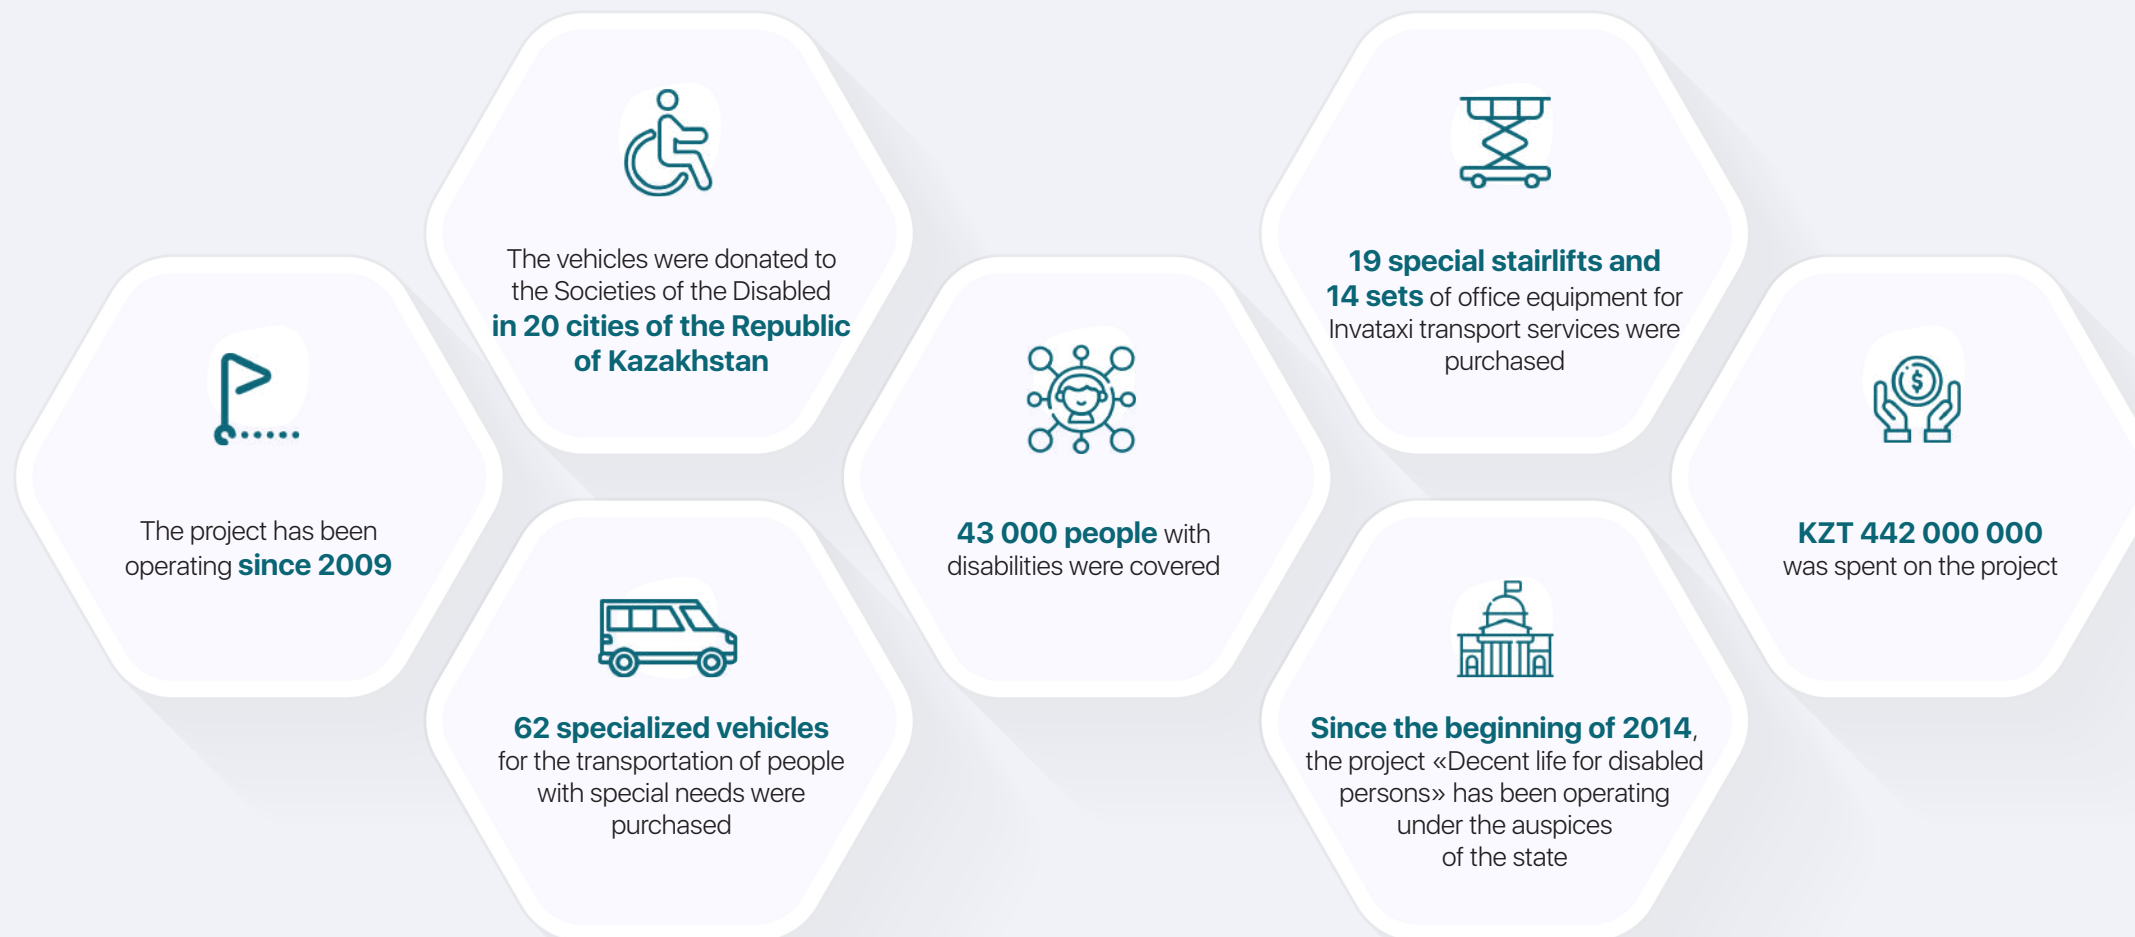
The project has been operating **since 2009**

The vehicles were donated to the Societies of the Disabled **in 20 cities of the Republic of Kazakhstan**

62 specialized vehicles for the transportation of people with special needs were purchased

43 000 people with disabilities were covered

19 special stairlifts and 14 sets of office equipment for Invataxi transport services were purchased

Since the beginning of 2014, the project «Decent life for disabled persons» has been operating under the auspices of the state

KZT 442 000 000 was spent on the project